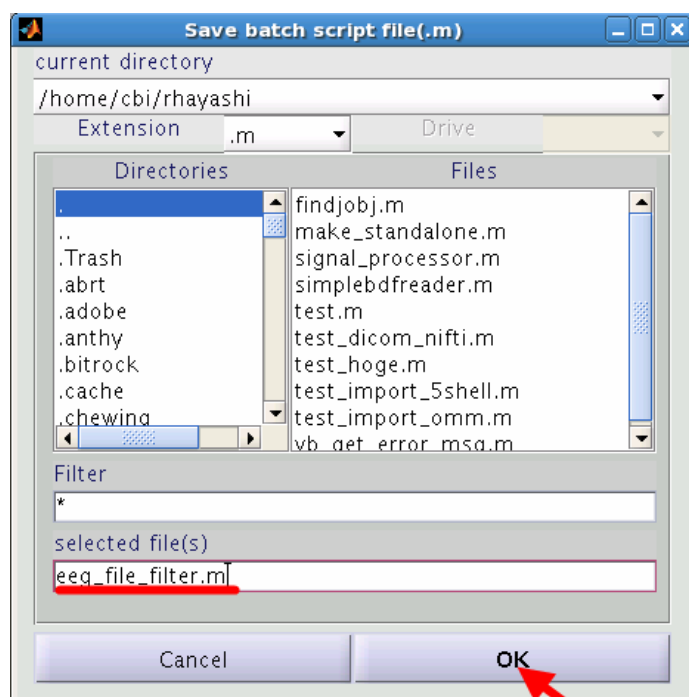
Save batch script file(.m)

current directory

/home/cbi/rhayashi

Extension .m

Drive

Directories

.
..
.Trash
.abrt
.adobe
.anthy
.bitrock
.cache
.chewing

Files

findjobj.m
make_standalone.m
signal_processor.m
simplebdfreader.m
test.m
test_dicom_nifti.m
test_hoge.m
test_import_5shell.m
test_import_omm.m
vb_get_error_msg.m

Filter

*

selected file(s)

eeg_file_filter.m

Cancel

OK